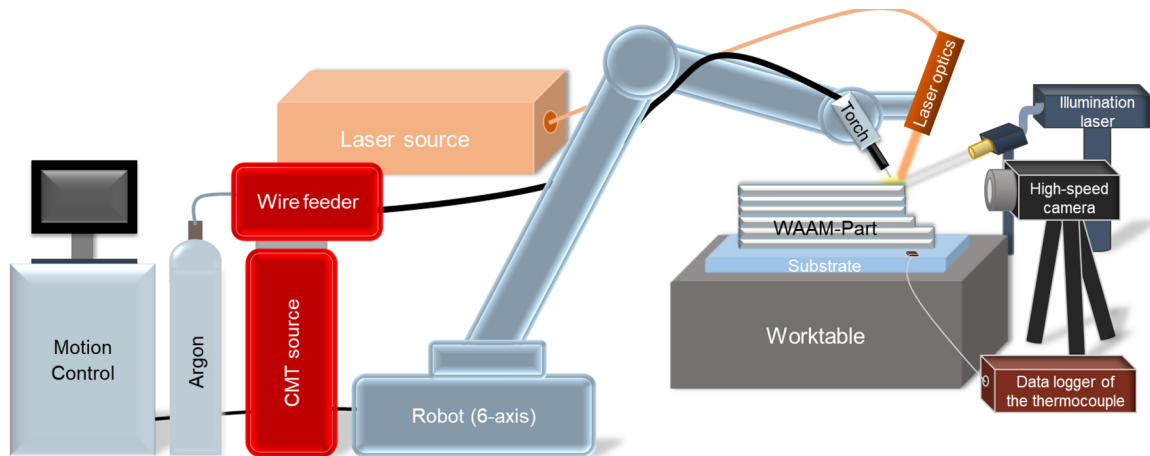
Laser source

Laser optics

Torch

Illumination laser

Wire feeder

High-speed camera

WAAM-Part

Substrate

Motion Control

Argon

CMT source

Worktable

Robot (6-axis)

Data logger of the thermocouple